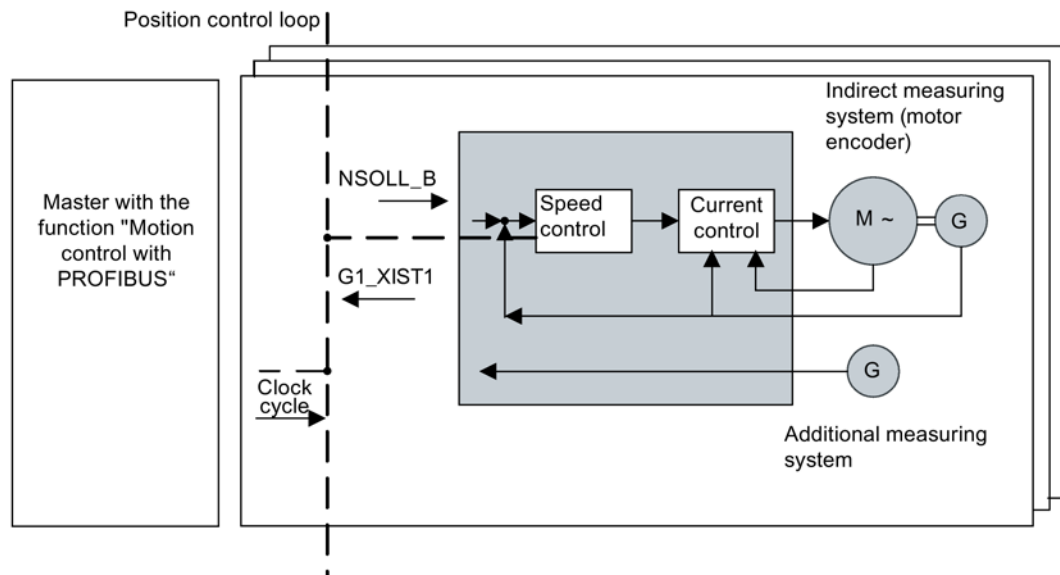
Position control loop

Master with the function "Motion control with PROFIBUS"

Indirect measuring system (motor encoder)

NSOLL_B

Speed control

Current control

M ~

G

G1_XIST1

G

Clock cycle

Additional measuring system